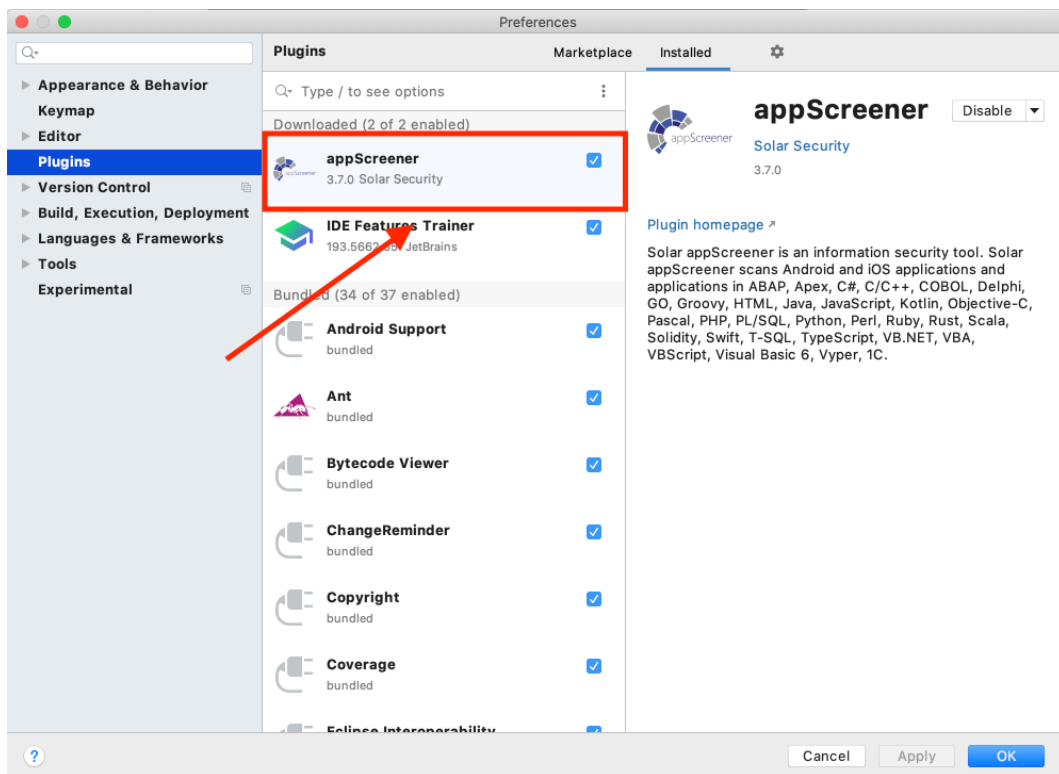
Preferences

Appearance & Behavior
Keymap
Editor
Plugins
Version Control
Build, Execution, Deployment
Languages & Frameworks
Tools
Experimental

Plugins
Marketplace
Installed

Type / to see options

Downloaded (2 of 2 enabled)

appScreener
3.7.0 Solar Security

IDE Features Trainer
193.5662.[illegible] JetBrains

Bundled (34 of 37 enabled)

Android Support
bundled

Ant
bundled

Bytecode Viewer
bundled

ChangeReminder
bundled

Copyright
bundled

Coverage
bundled

Eclipse Interoperability

appScreener
Disable
appScreener
Solar Security
3.7.0

Plugin homepage ↗

Solar appScreener is an information security tool. Solar appScreener scans Android and iOS applications and applications in ABAP, Apex, C#, C/C++, COBOL, Delphi, GO, Groovy, HTML, Java, JavaScript, Kotlin, Objective-C, Pascal, PHP, PL/SQL, Python, Perl, Ruby, Rust, Scala, Solidity, Swift, T-SQL, TypeScript, VB.NET, VBA, VBScript, Visual Basic 6, Vyper, 1C.

?
Cancel
Apply
OK